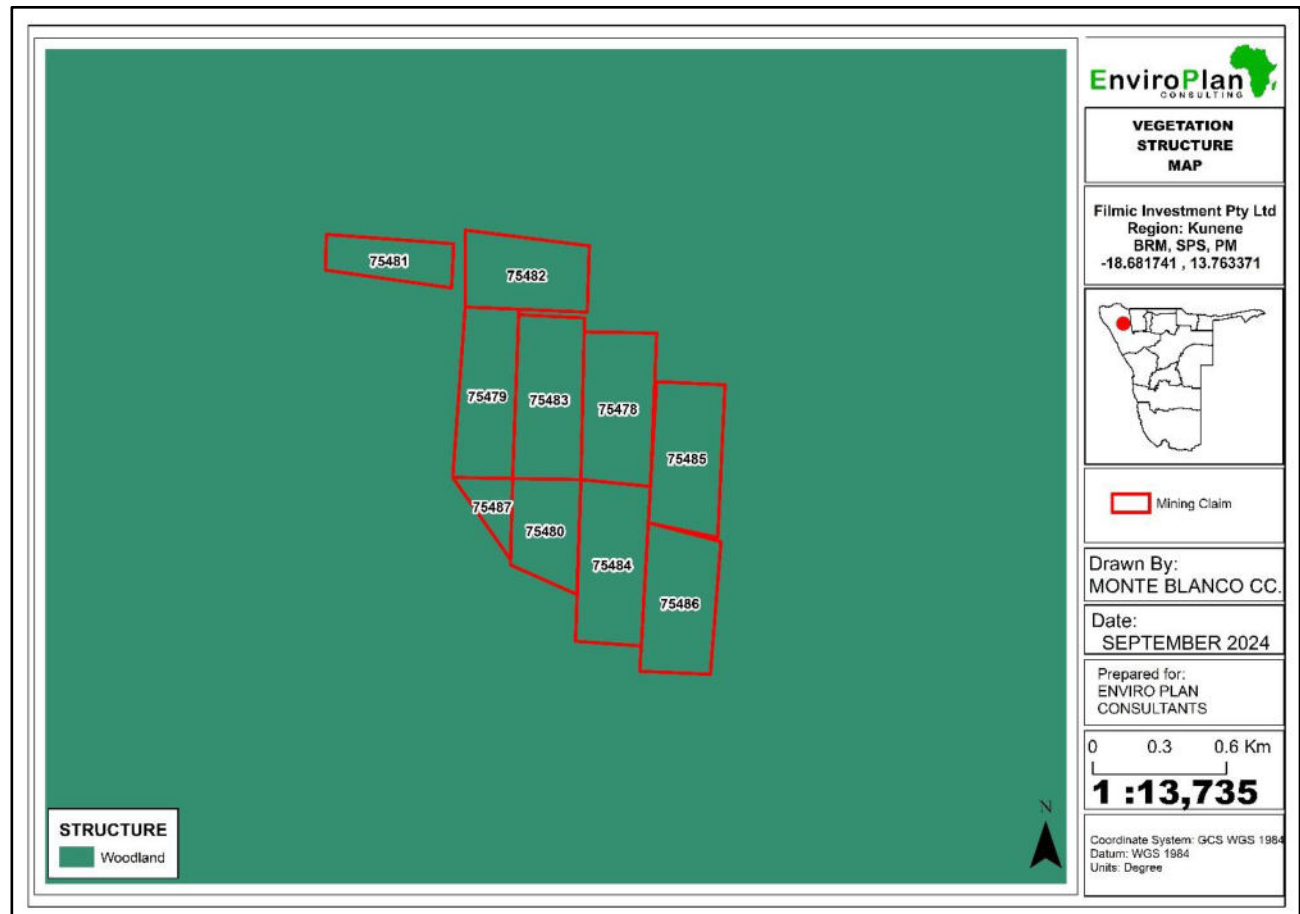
75481
75482
75479
75483
75478
75485
75487
75480
75484
75486

STRUCTURE
Woodland

N

EnviroPlan
CONSULTING

VEGETATION
STRUCTURE
MAP

Filmic Investment Pty Ltd
Region: Kunene
BRM, SPS, PM
-18.681741 , 13.763371

Mining Claim

Drawn By:
MONTE BLANCO CC.

Date:
SEPTEMBER 2024

Prepared for:
ENVIRO PLAN
CONSULTANTS

0 0.3 0.6 Km
1 :13,735

Coordinate System: GCS WGS 1984
Datum: WGS 1984
Units: Degree